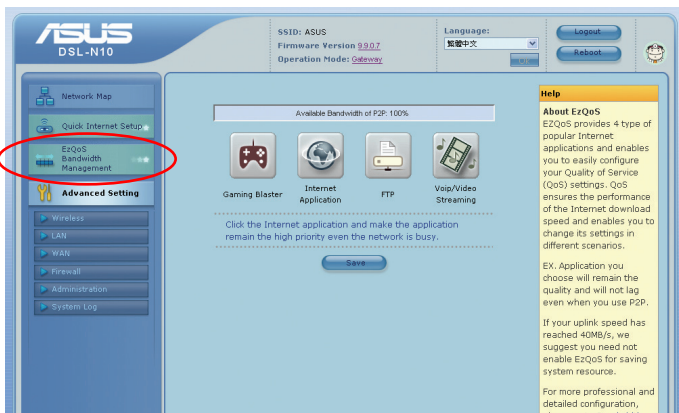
ASUS
DSL-N10

SSID: ASUS
Firmware Version 9.9.0.7
Operation Mode: Gateway

Language:
繁體中文

Logout
Reboot

Network Map
Quick Internet Setup
EzQoS Bandwidth Management
Advanced Setting
Wireless
LAN
WAN
Firewall
Administration
System Log

Available Bandwidth of P2P: 100%

Gaming Blaster
Internet Application
FTP
Voip/Video Streaming

Click the Internet application and make the application remain the high priority even the network is busy.

Save

Help

About EzQoS
EZQoS provides 4 type of popular Internet applications and enables you to easily configure your Quality of Service (QoS) settings. QoS ensures the performance of the Internet download speed and enables you to change its settings in different scenarios.

EX. Application you choose will remain the quality and will not lag even when you use P2P.

If your uplink speed has reached 40MB/s, we suggest you need not enable EzQoS for saving system resource.

For more professional and detailed configuration, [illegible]